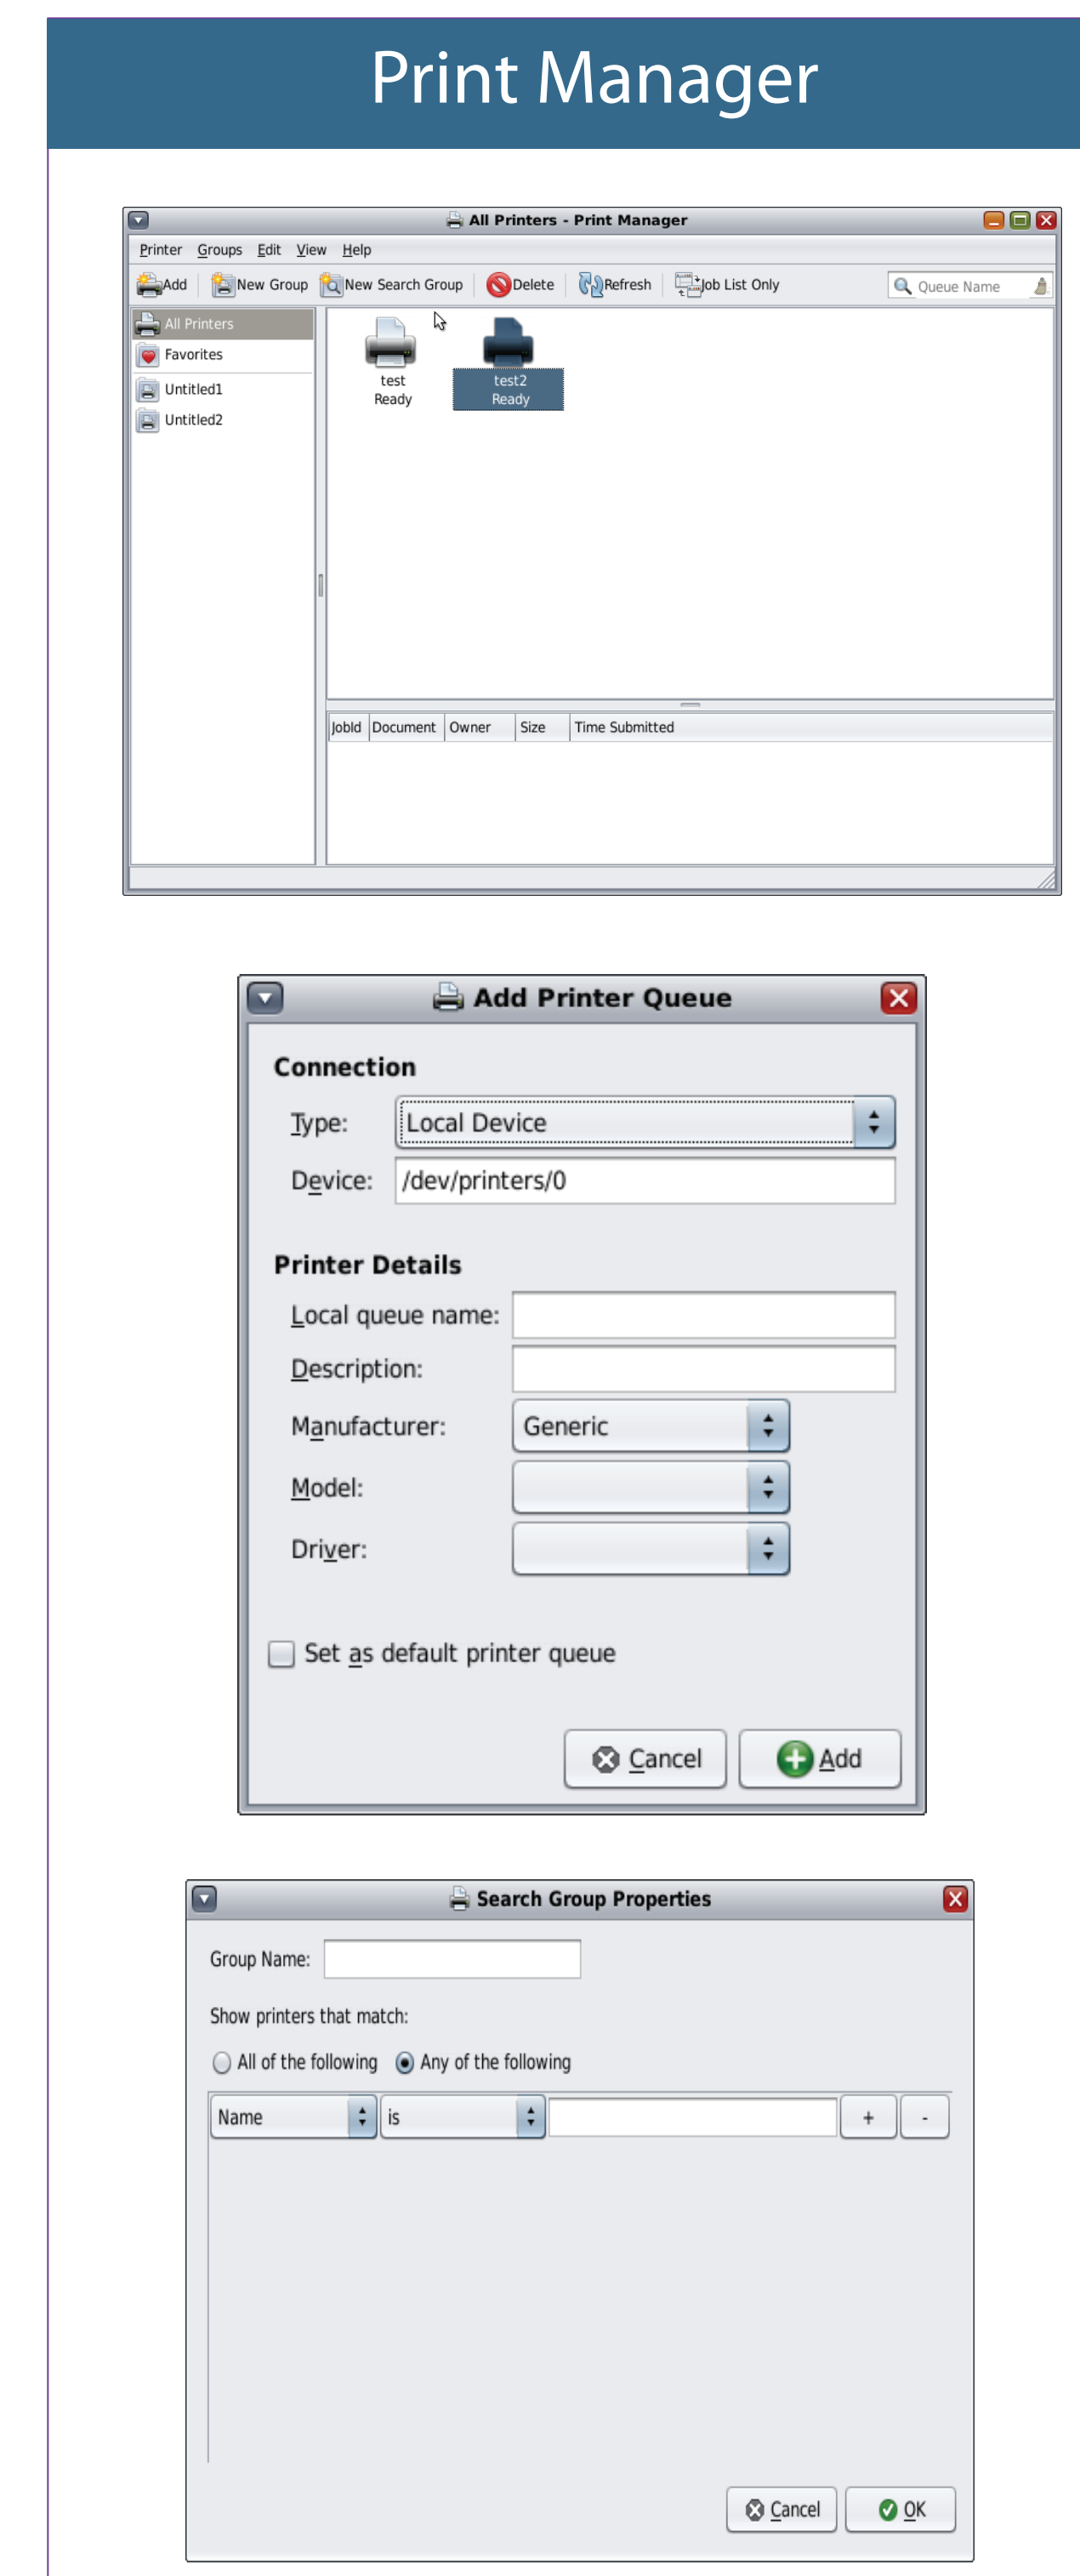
Print Manager

All Printers - Print Manager

Printer Groups Edit View Help

Add New Group New Search Group Delete Refresh Job List Only Queue Name

All Printers
Favorites
Untitled1
Untitled2

test
Ready

test2
Ready

| JobId | Document | Owner | Size | Time Submitted |
|---|---|---|---|---|

Add Printer Queue

Connection

Type: Local Device

Device: /dev/printers/0

Printer Details

Local queue name:

Description:

Manufacturer: Generic

Model:

Driver:

Set as default printer queue

Cancel Add

Search Group Properties

Group Name:

Show printers that match:

All of the following Any of the following

Name is + -

Cancel OK